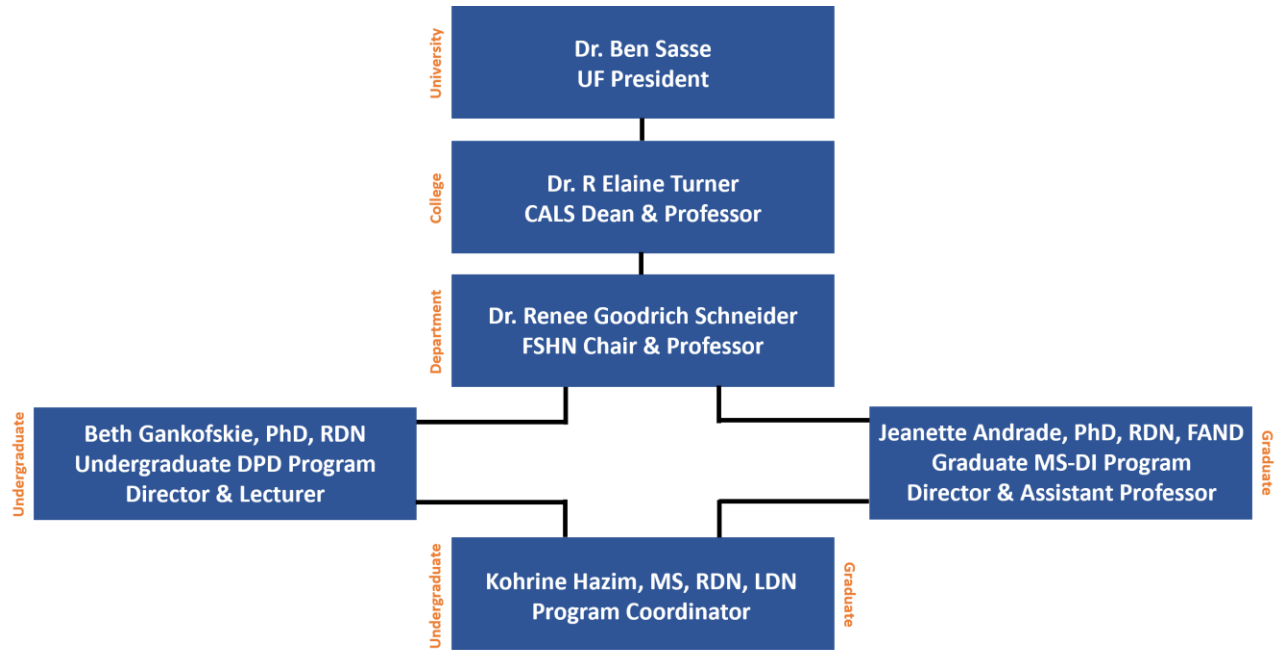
University
Dr. Ben Sasse
UF President

College
Dr. R Elaine Turner
CALS Dean & Professor

Department
Dr. Renee Goodrich Schneider
FSHN Chair & Professor

Undergraduate
Beth Gankofskie, PhD, RDN
Undergraduate DPD Program
Director & Lecturer

Jeanette Andrade, PhD, RDN, FAND
Graduate MS-DI Program
Director & Assistant Professor
Graduate

Undergraduate
Kohrine Hazim, MS, RDN, LDN
Program Coordinator
Graduate